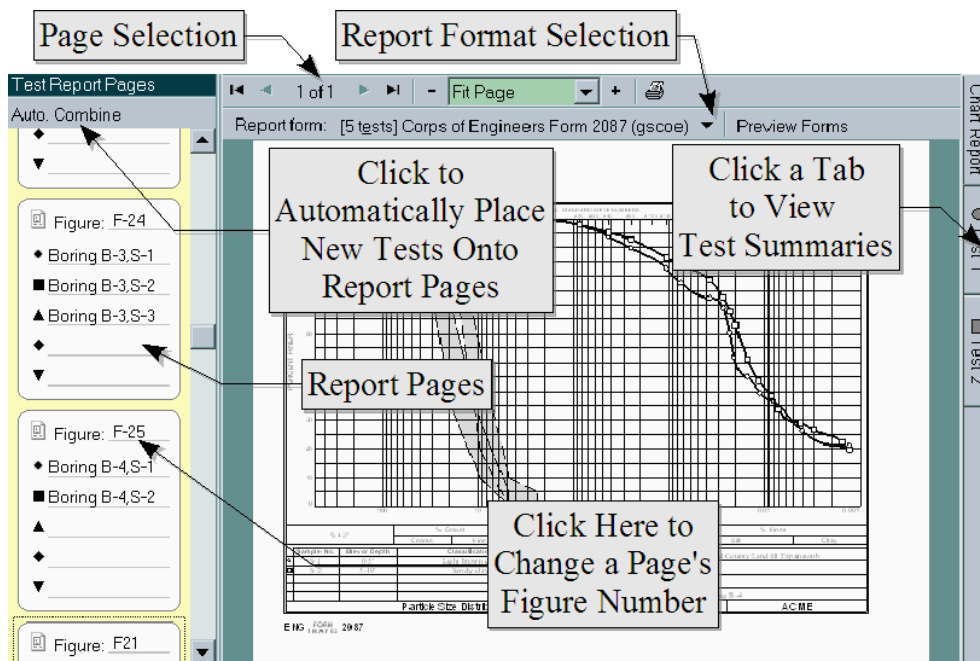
Page Selection

Report Format Selection

Test Report Pages

Auto. Combine

1 of 1

Fit Page

Report form: [5 tests] Corps of Engineers Form 2087 (gscoe)

Preview Forms

Chart Report

Test 1

Test 2

Figure: F-24

Boring B-3,S-1

Boring B-3,S-2

Boring B-3,S-3

Figure: F-25

Boring B-4,S-1

Boring B-4,S-2

Figure: F21

Click to Automatically Place New Tests Onto Report Pages

Click a Tab to View Test Summaries

Report Pages

Click Here to Change a Page's Figure Number

Particle Size Distri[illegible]

ACME

ENG FORM 1 MAY 63 2087